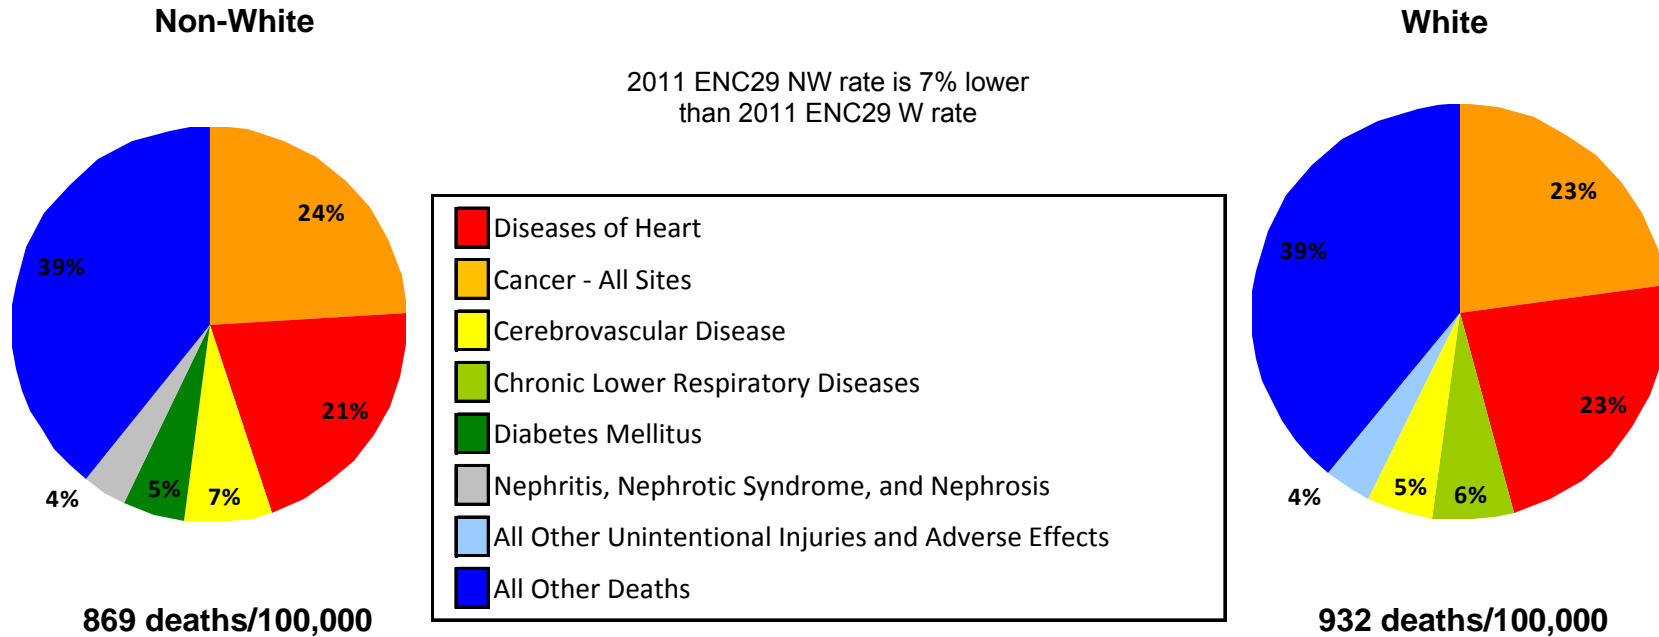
Non-White

White

2011 ENC29 NW rate is 7% lower than 2011 ENC29 W rate

24%
39%
21%
4%
5%
7%

Diseases of Heart
Cancer - All Sites
Cerebrovascular Disease
Chronic Lower Respiratory Diseases
Diabetes Mellitus
Nephritis, Nephrotic Syndrome, and Nephrosis
All Other Unintentional Injuries and Adverse Effects
All Other Deaths

23%
39%
23%
4%
5%
6%

869 deaths/100,000

932 deaths/100,000